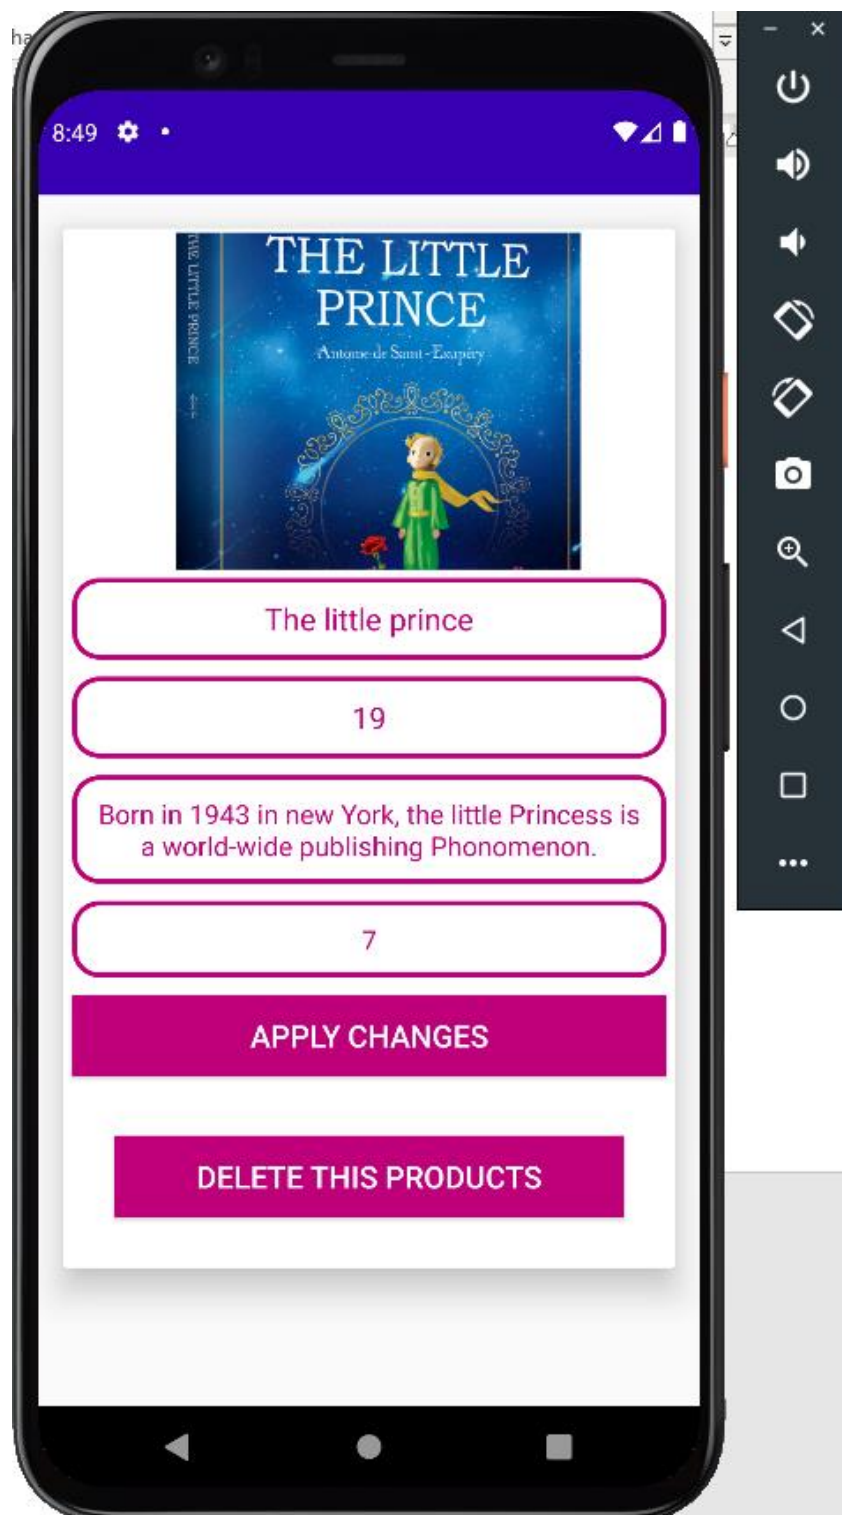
ha

8:49

THE LITTLE PRINCE
Antoine de Saint-Exupéry

THE LITTLE PRINCE

The little prince

19

Born in 1943 in new York, the little Princess is a world-wide publishing Phonomenon.

7

APPLY CHANGES

DELETE THIS PRODUCTS